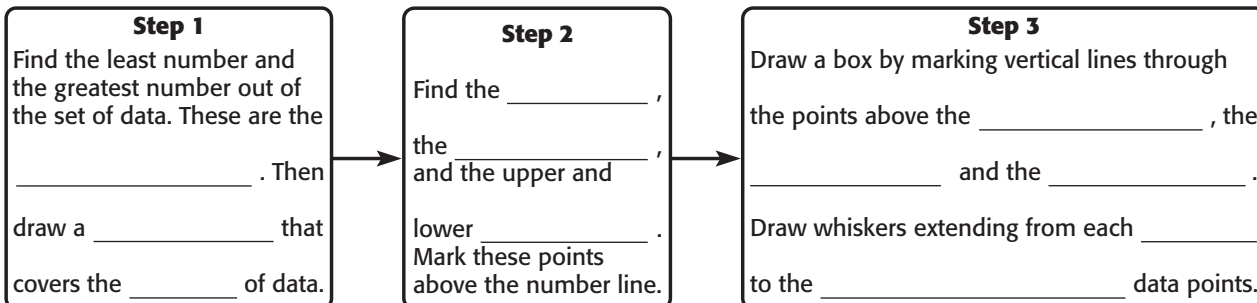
Step 1
Find the least number and the greatest number out of the set of data. These are the __________ . Then draw a __________ that covers the ________ of data.

Step 2
Find the __________ , the __________ , and the upper and lower __________ . Mark these points above the number line.

Step 3
Draw a box by marking vertical lines through the points above the __________ , the __________ and the __________ . Draw whiskers extending from each ________ to the __________ data points.